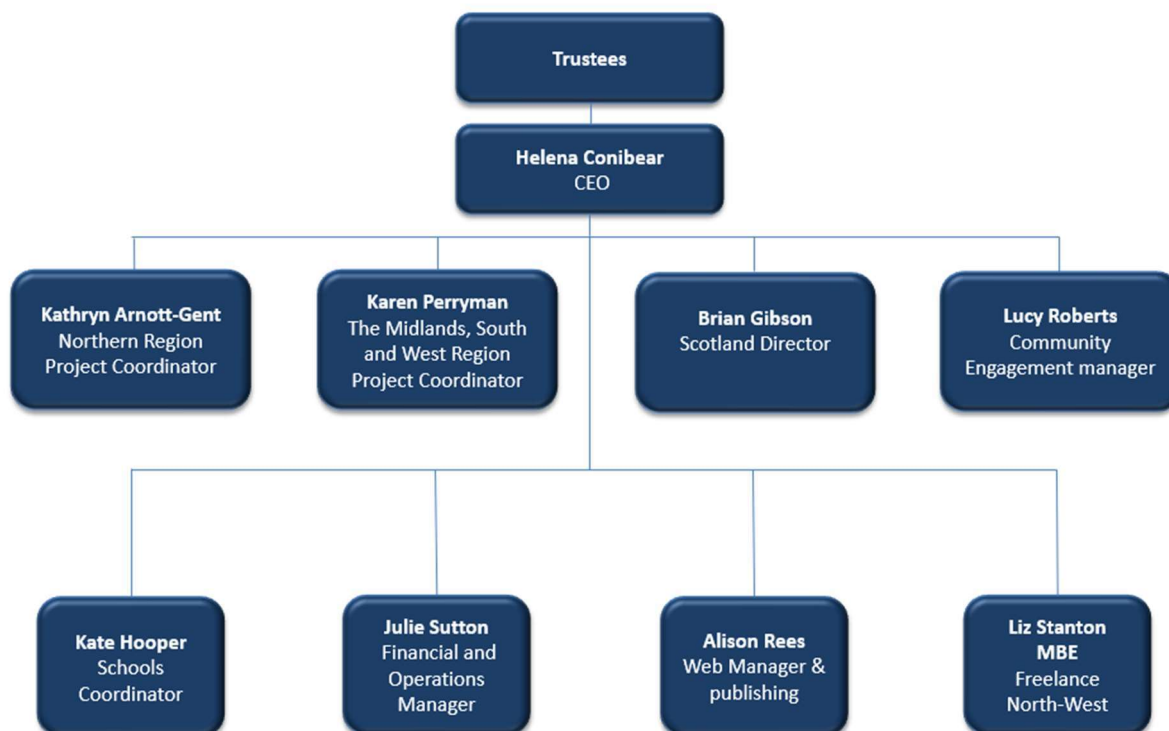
Trustees

Helena Conibear
CEO

Kathryn Arnott-Gent
Northern Region Project Coordinator

Karen Perryman
The Midlands, South and West Region Project Coordinator

Brian Gibson
Scotland Director

Lucy Roberts
Community Engagement manager

Kate Hooper
Schools Coordinator

Julie Sutton
Financial and Operations Manager

Alison Rees
Web Manager & publishing

Liz Stanton MBE
Freelance North-West